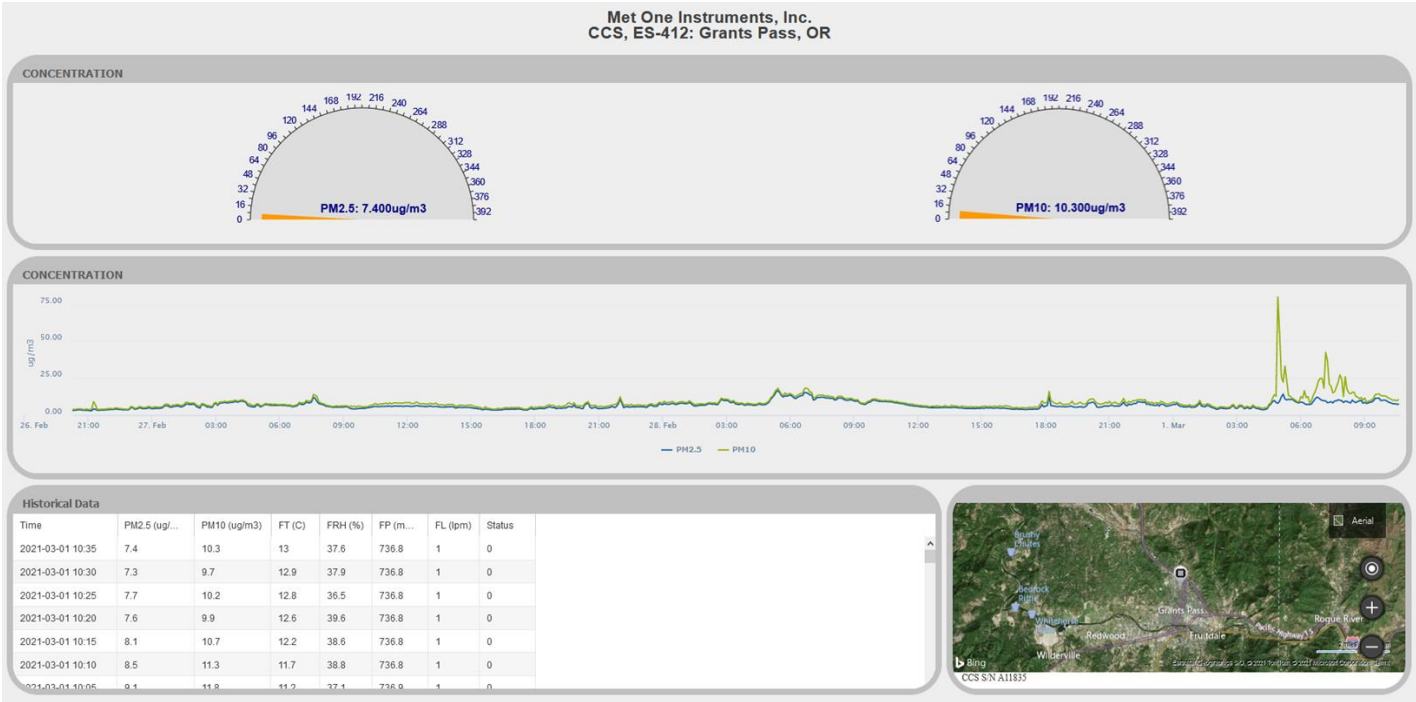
Met One Instruments, Inc.
CCS, ES-412: Grants Pass, OR

CONCENTRATION

0 16 32 48 64 80 96 120 144 168 192 216 240 264 288 312 328 344 360 376 392

PM2.5: 7.400ug/m3

0 16 32 48 64 80 96 120 144 168 192 216 240 264 288 312 328 344 360 376 392

PM10: 10.300ug/m3

CONCENTRATION

ug/m3

75.00
50.00
25.00
0.00

26. Feb 21:00 27. Feb 03:00 06:00 09:00 12:00 15:00 18:00 21:00 28. Feb 03:00 06:00 09:00 12:00 15:00 18:00 21:00 1. Mar 03:00 06:00 09:00

PM2.5 PM10

Historical Data

| Time | PM2.5 (ug/... | PM10 (ug/m3) | FT (C) | FRH (%) | FP (m... | FL (lpm) | Status |
|---|---|---|---|---|---|---|---|
| 2021-03-01 10:35 | 7.4 | 10.3 | 13 | 37.6 | 736.8 | 1 | 0 |
| 2021-03-01 10:30 | 7.3 | 9.7 | 12.9 | 37.9 | 736.8 | 1 | 0 |
| 2021-03-01 10:25 | 7.7 | 10.2 | 12.8 | 36.5 | 736.8 | 1 | 0 |
| 2021-03-01 10:20 | 7.6 | 9.9 | 12.6 | 39.6 | 736.8 | 1 | 0 |
| 2021-03-01 10:15 | 8.1 | 10.7 | 12.2 | 38.6 | 736.8 | 1 | 0 |
| 2021-03-01 10:10 | 8.5 | 11.3 | 11.7 | 38.8 | 736.8 | 1 | 0 |
| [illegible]21-03-01 10:05 | 9.1 | 11.8 | 11.2 | 37.1 | 736.9 | 1 | 0 |

Aerial
Brushy Chutes
Bedrock Bluff
Whitehorse
Grants Pass
Redwood
Fruitdale
Rogue River
Wilderville
Bing
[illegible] © 2021 TomTom, © 2021 Microsoft Corporation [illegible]
CCS S/N A11835